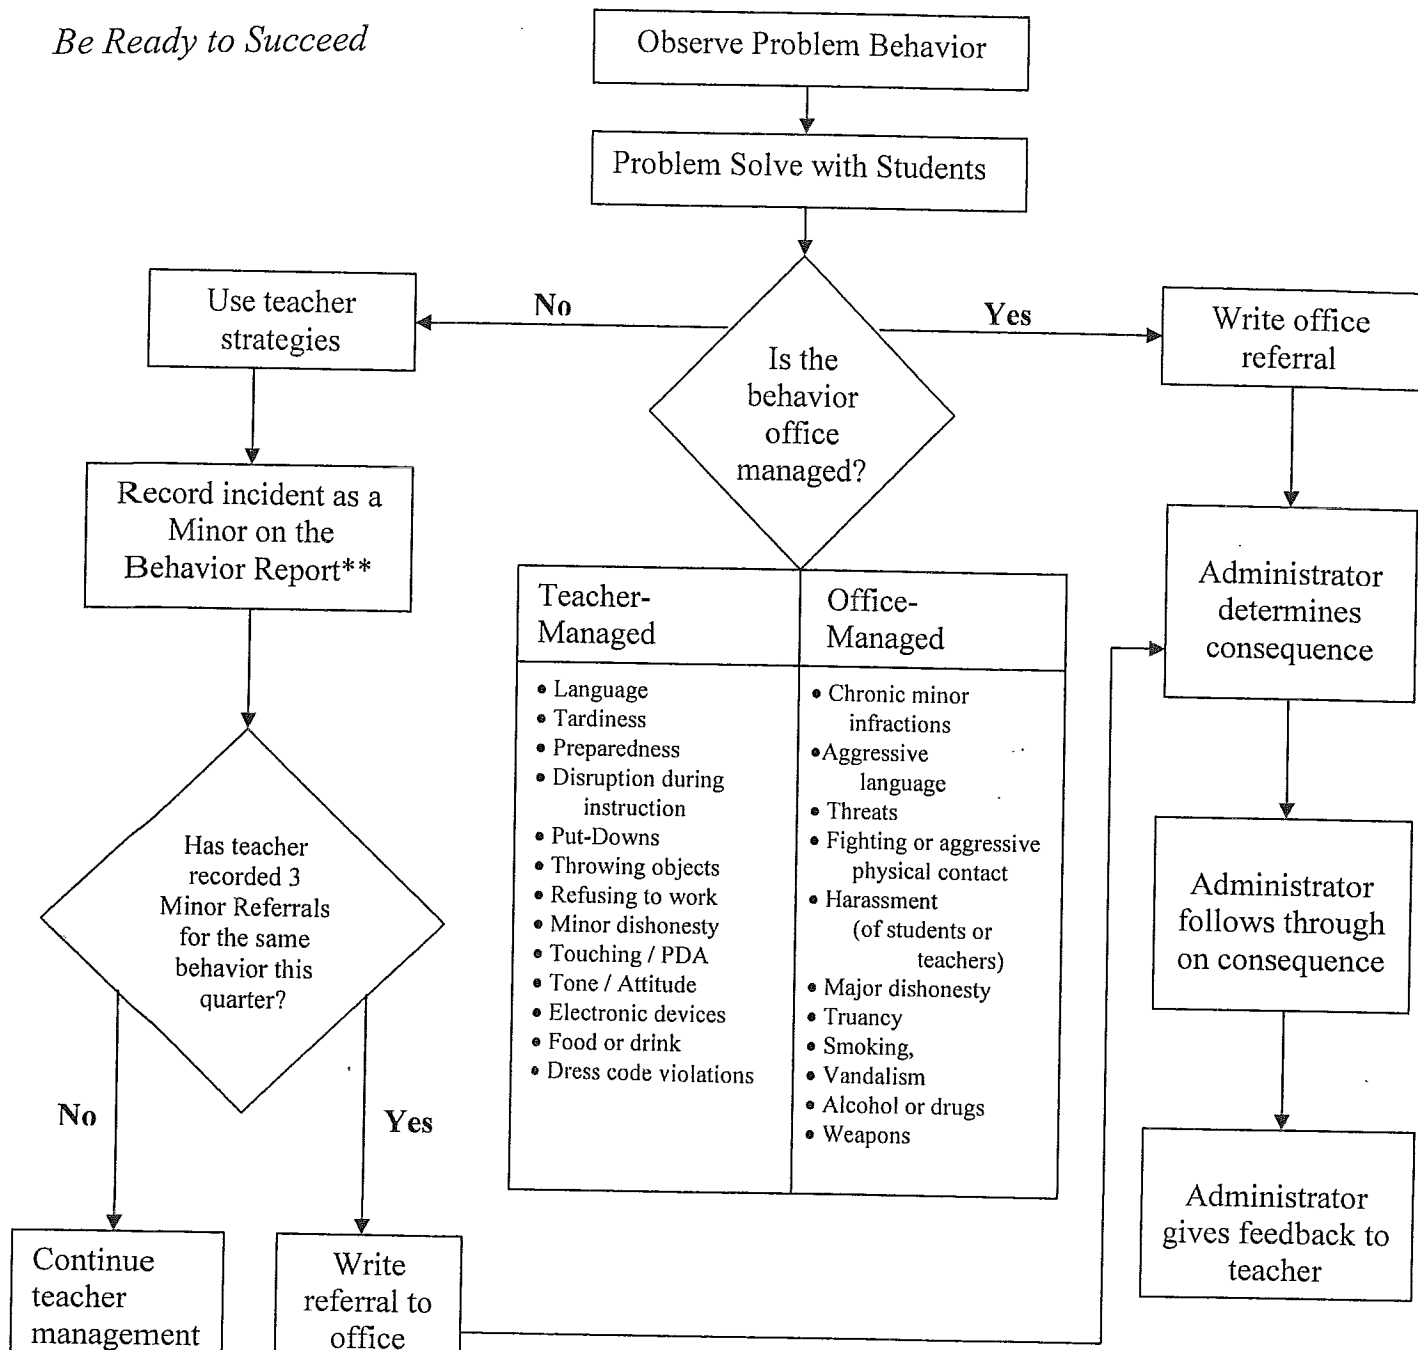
Be Ready to Succeed

Observe Problem Behavior

Problem Solve with Students

Is the behavior office managed?

No

Yes

Use teacher strategies

Write office referral

Record incident as a Minor on the Behavior Report**

Administrator determines consequence

| Teacher-Managed | Office-Managed |
|---|---|
| • Language<br>• Tardiness<br>• Preparedness<br>• Disruption during instruction<br>• Put-Downs<br>• Throwing objects<br>• Refusing to work<br>• Minor dishonesty<br>• Touching / PDA<br>• Tone / Attitude<br>• Electronic devices<br>• Food or drink<br>• Dress code violations | • Chronic minor infractions<br>•Aggressive language<br>• Threats<br>• Fighting or aggressive physical contact<br>• Harassment (of students or teachers)<br>• Major dishonesty<br>• Truancy<br>• Smoking,<br>• Vandalism<br>• Alcohol or drugs<br>• Weapons |

Administrator follows through on consequence

Has teacher recorded 3 Minor Referrals for the same behavior this quarter?

No

Yes

Administrator gives feedback to teacher

Continue teacher management

Write referral to office